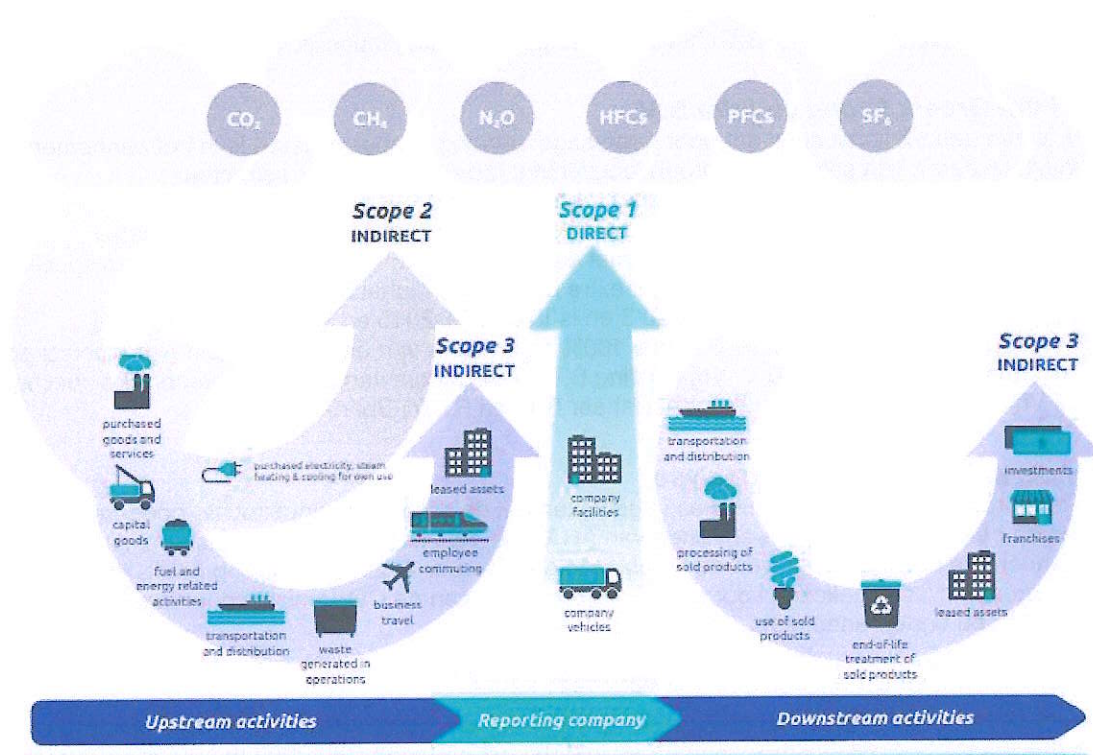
$CO_2$ $CH_4$ $N_2O$ HFCs PFCs $SF_6$

Scope 2
INDIRECT

Scope 1
DIRECT

Scope 3
INDIRECT

Scope 3
INDIRECT

purchased goods and services

purchased electricity, steam heating & cooling for own use

capital goods

fuel and energy related activities

transportation and distribution

waste generated in operations

business travel

employee commuting

leased assets

company facilities

company vehicles

transportation and distribution

processing of sold products

use of sold products

end-of-life treatment of sold products

leased assets

franchises

investments

Upstream activities
Reporting company
Downstream activities